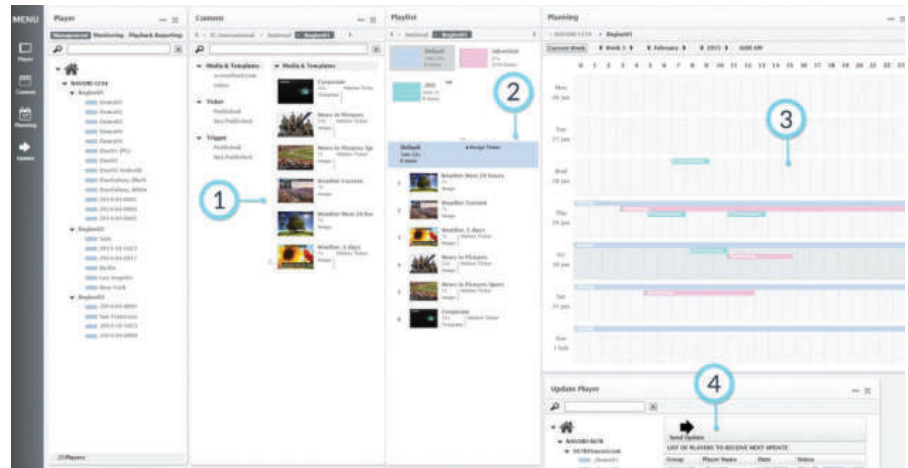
MENU

Player

Content

Planning

Update

Player

Management Monitoring Playback Reporting

NAVORI-1234

Region01

Region02

Region03

23 Players

Content

Media & Templates

Media & Templates

Ticker

Trigger

Published

Not Published

Corporate

News in Pictures

News in Pictures Sp

Weather Current

Weather Next 24 Ho

Weather 3 days

Playlist

Default

Advertisit

Default

Weather Next 24 hours

Weather Current

Weather 3 days

News in Pictures

News in Pictures Sport

Corporate

Planning

Current Week

Week 5

February

2015

0 1 2 3 4 5 6 7 8 9 10 11 12 13 14 15 16 17 18 19 20 21 22 23

Mon 26 jan

Tue 27 jan

Wed 28 jan

Thu 29 jan

Fri 30 jan

Sat 31 jan

Sun 1 feb

Update Player

Send Update

LIST OF PLAYERS TO RECEIVE NEXT UPDATE

Group

Player Name

Date

Status

1

2

3

4